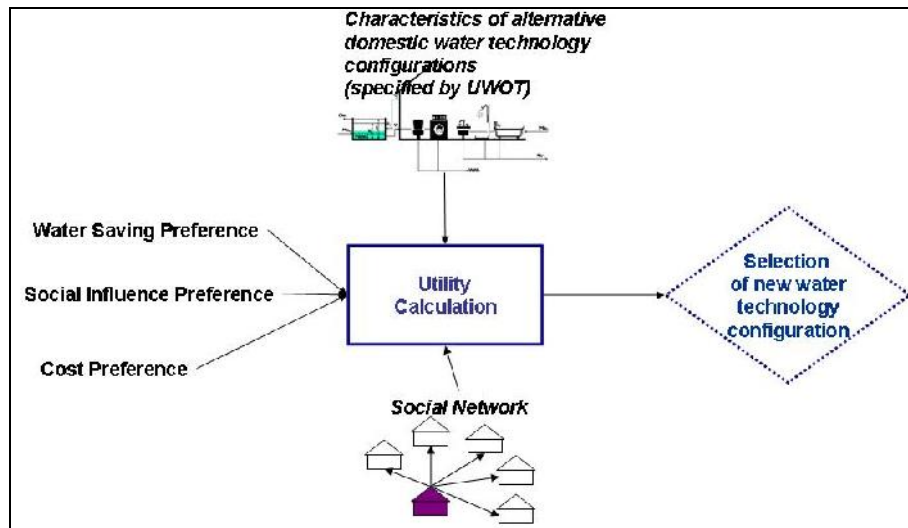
Characteristics of alternative domestic water technology configurations (specified by UWOT)

Water Saving Preference

Social Influence Preference

Cost Preference

Utility Calculation

Selection of new water technology configuration

Social Network